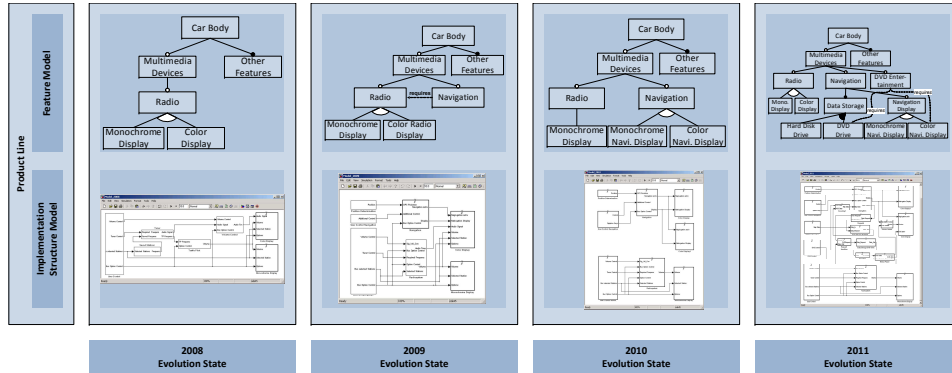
Product Line

Feature Model

Implementation Structure Model

Car Body
Multimedia Devices
Other Features
Radio
Monochrome Display
Color Display

Car Body
Multimedia Devices
Other Features
Radio
requires
Navigation
Monochrome Display
Color Radio Display

Car Body
Multimedia Devices
Other Features
Radio
Navigation
Monochrome Display
Monochrome Navi. Display
Color Navi. Display

Car Body
Multimedia Devices
Other Features
Radio
Navigation
DVD Entertainment
requires
Mono. Display
Color Display
Data Storage
Navigation Display
requires
Hard Disk Drive
DVD Drive
Monochrome Navi. Display
Color Navi. Display

2008
Evolution State

2009
Evolution State

2010
Evolution State

2011
Evolution State